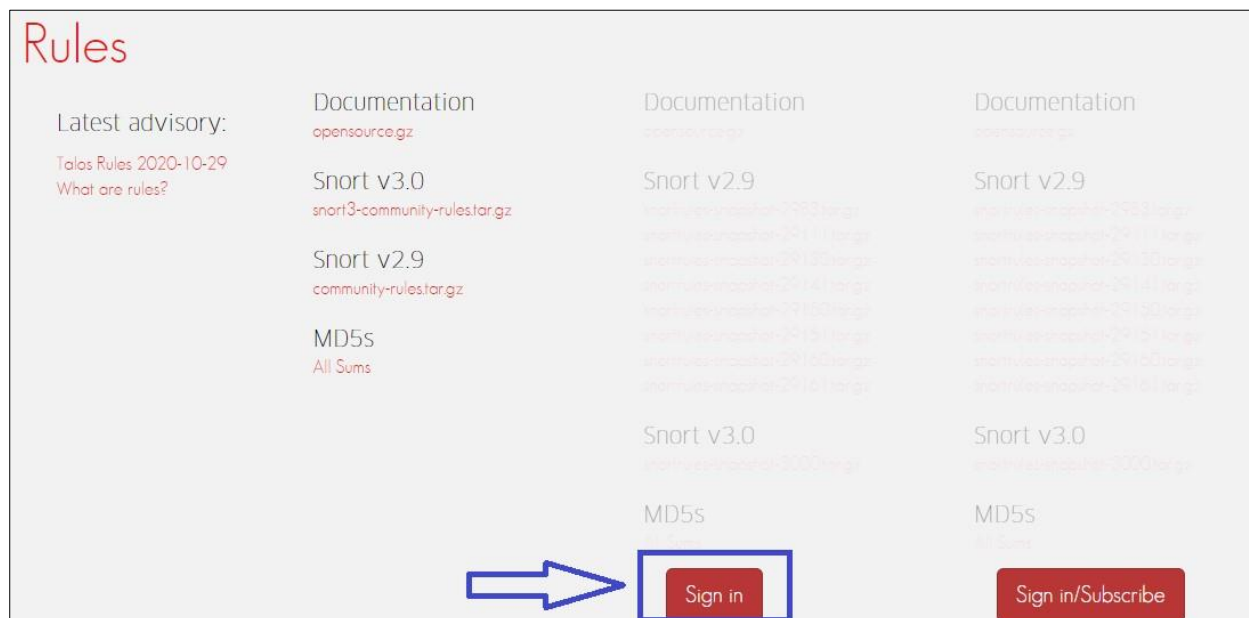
Rules

Latest advisory:

Talos Rules 2020-10-29
What are rules?

Documentation
opensource.gz

Snort v3.0
snort3-community-rules.tar.gz

Snort v2.9
community-rules.tar.gz

MD5s
All Sums

Documentation
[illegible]

Snort v2.9
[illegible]

Snort v3.0
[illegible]

MD5s
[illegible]

Sign in

Documentation
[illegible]

Snort v2.9
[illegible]

Snort v3.0
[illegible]

MD5s
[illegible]

Sign in/Subscribe